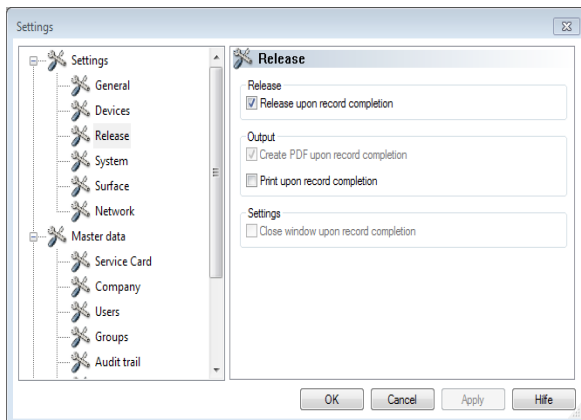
Settings

Settings
General
Devices
Release
System
Surface
Network
Master data
Service Card
Company
Users
Groups
Audit trail

Release

Release
Release upon record completion

Output
Create PDF upon record completion
Print upon record completion

Settings
Close window upon record completion

OK
Cancel
Apply
Hilfe